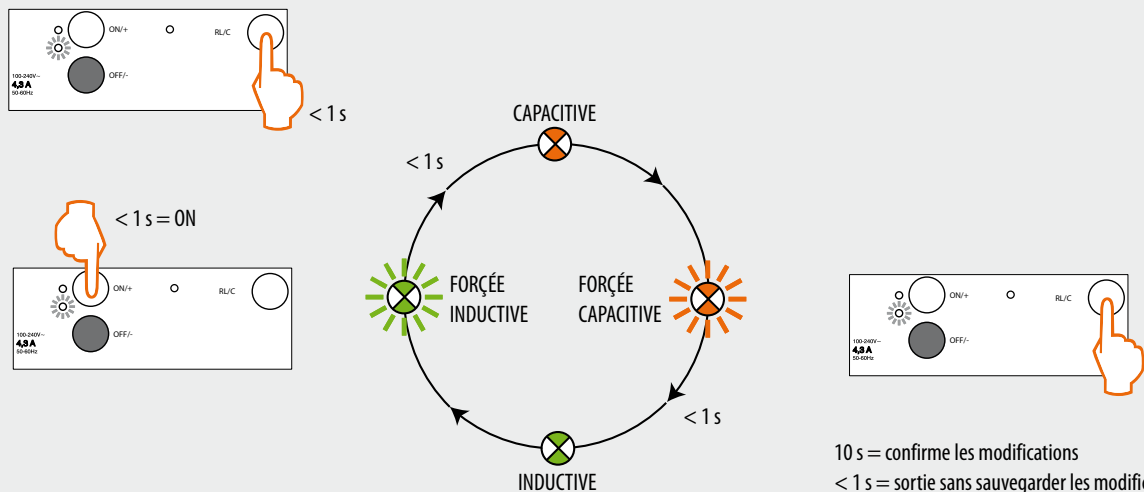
ON/+
RL/C
OFF/-
100-240V~
4,3 A
50-60Hz
< 1 s

< 1 s = ON
ON/+
RL/C
OFF/-
100-240V~
4,3 A
50-60Hz

CAPACITIVE
< 1 s
FORÇÉE INDUCTIVE
FORÇÉE CAPACITIVE
< 1 s
INDUCTIVE

ON/+
RL/C
OFF/-
100-240V~
4,3 A
50-60Hz

10 s = confirme les modifications
< 1 s = sortie sans sauvegarder les modifi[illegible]